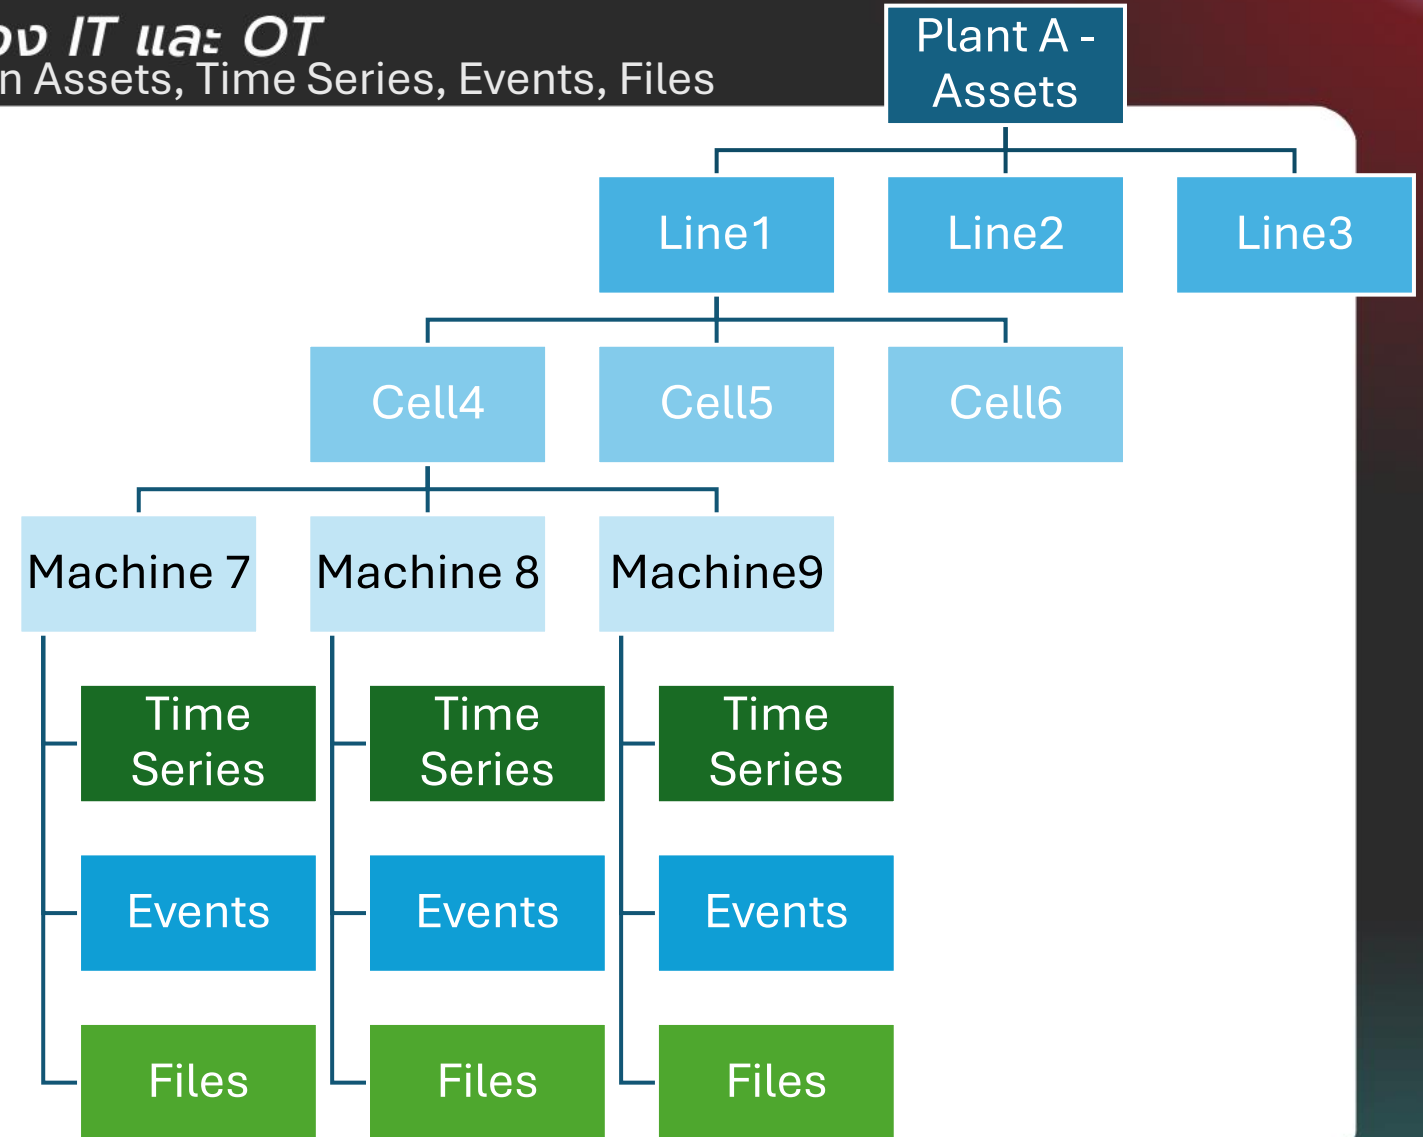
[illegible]ง IT และ OT
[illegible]n Assets, Time Series, Events, Files

Plant A - Assets

Line1

Line2

Line3

Cell4

Cell5

Cell6

Machine 7

Machine 8

Machine9

Time Series

Events

Files

Time Series

Events

Files

Time Series

Events

Files